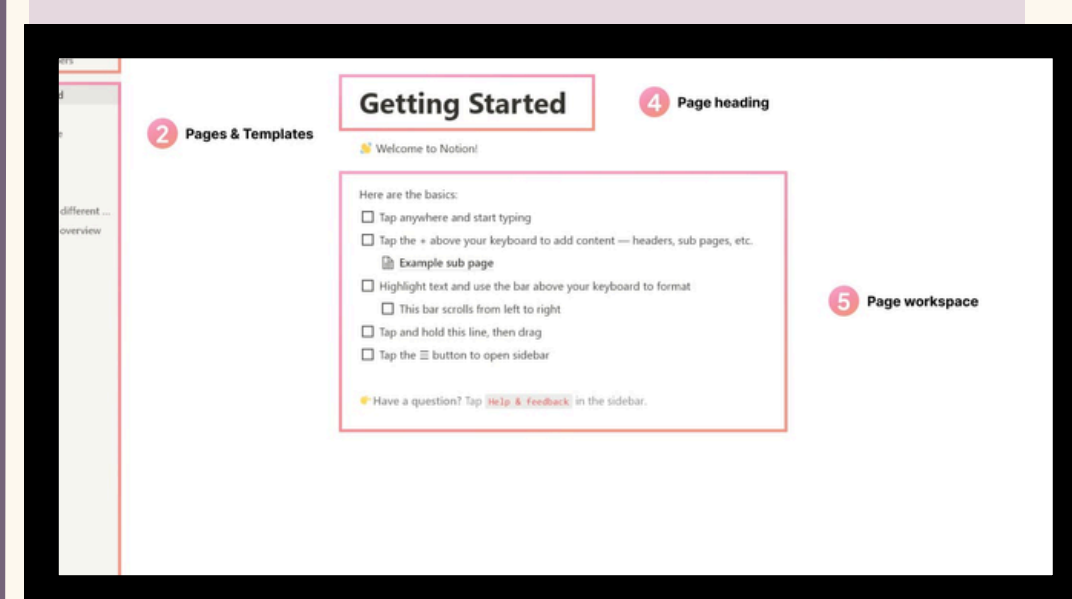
ers

d

e

different ...
overview

2 Pages & Templates

Getting Started

4 Page heading

Welcome to Notion!

Here are the basics:

☐ Tap anywhere and start typing

☐ Tap the + above your keyboard to add content — headers, sub pages, etc.

Example sub page

☐ Highlight text and use the bar above your keyboard to format

☐ This bar scrolls from left to right

☐ Tap and hold this line, then drag

☐ Tap the ☰ button to open sidebar

Have a question? Tap Help & Feedback in the sidebar.

5 Page workspace